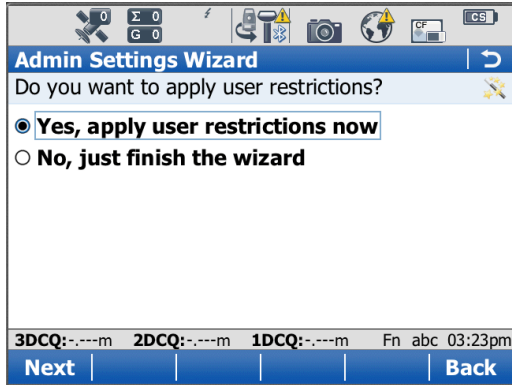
0 Σ 0 G 0 CF CS

Admin Settings Wizard

Do you want to apply user restrictions?

Yes, apply user restrictions now

No, just finish the wizard

3DCQ:-.---m 2DCQ:-.---m 1DCQ:-.---m Fn abc 03:23pm

Next Back